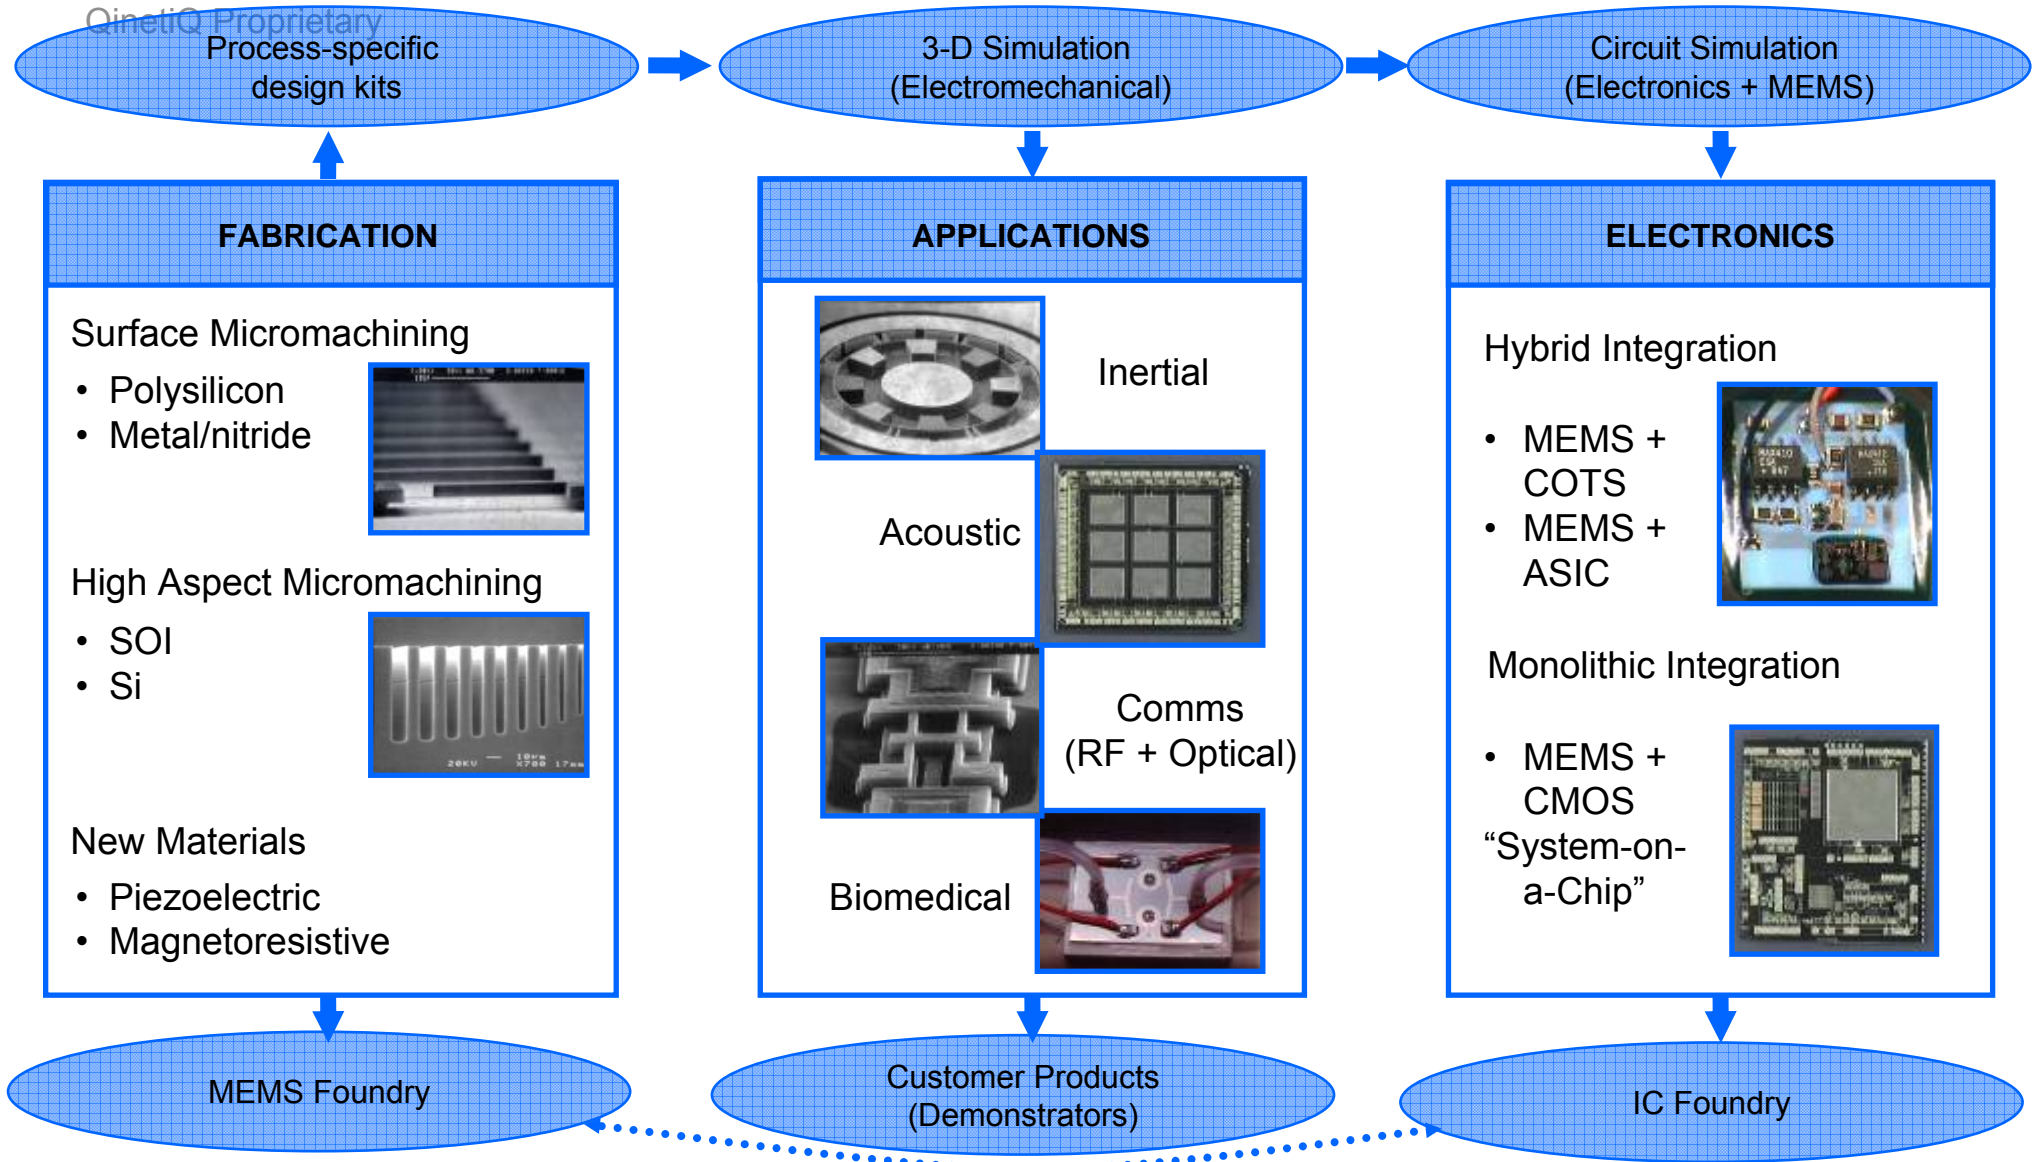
QinetiQ Proprietary

Process-specific design kits

3-D Simulation (Electromechanical)

Circuit Simulation (Electronics + MEMS)

FABRICATION

Surface Micromachining

- Polysilicon
- Metal/nitride

High Aspect Micromachining

- SOI
- Si

New Materials

- Piezoelectric
- Magnetoresistive

APPLICATIONS

Inertial

Acoustic

Comms (RF + Optical)

Biomedical

ELECTRONICS

Hybrid Integration

- MEMS + COTS
- MEMS + ASIC

Monolithic Integration

- MEMS + CMOS "System-on-a-Chip"

MEMS Foundry

Customer Products (Demonstrators)

IC Foundry